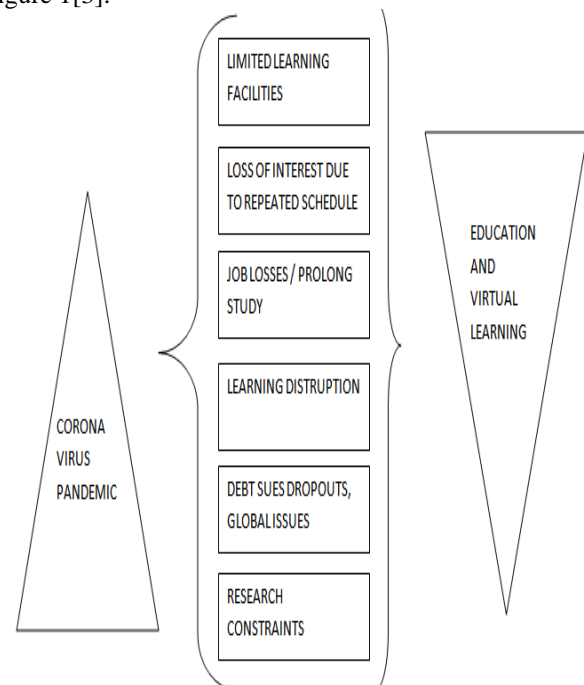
Figure 1[3].

LIMITED LEARNING FACILITIES

LOSS OF INTEREST DUE TO REPEATED SCHEDULE

JOB LOSSES / PROLONG STUDY

LEARNING DISTRUPTION

DEBT SUES DROPOUTS, GLOBAL ISSUES

RESEARCH CONSTRAINTS

CORONA VIRUS PANDEMIC

EDUCATION AND VIRTUAL LEARNING